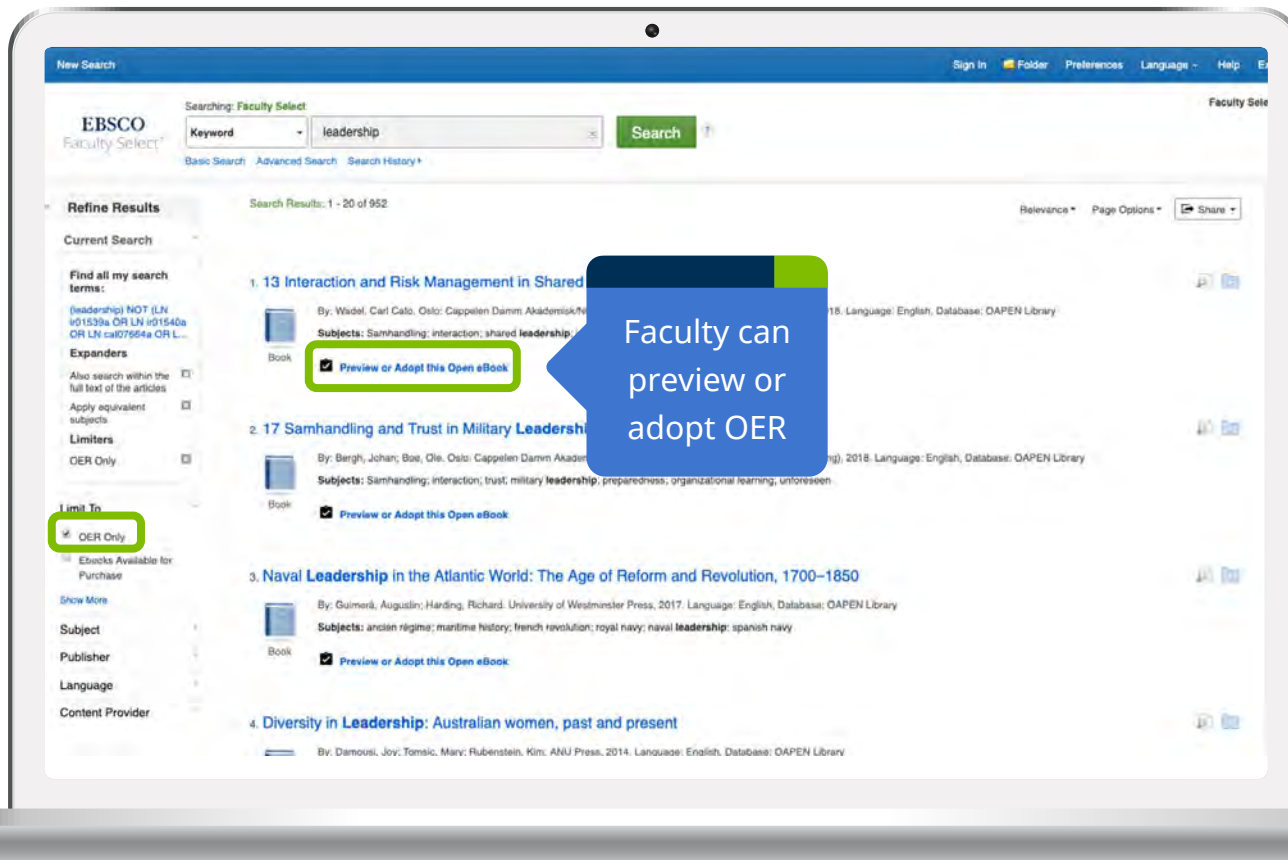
New Search

Sign In Folder Preferences Language Help E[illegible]

Faculty Sele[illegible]

EBSCO Faculty Select

Searching: Faculty Select

Keyword

leadership

Search

Basic Search Advanced Search Search History

Refine Results

Current Search

Find all my search terms:

(leadership) NOT (LN ir01539a OR LN ir01540a OR LN cat07664a OR L...

Expanders

Also search within the full text of the articles

Apply equivalent subjects

Limiters

OER Only

Limit To

OER Only

Ebooks Available for Purchase

Show More

Subject

Publisher

Language

Content Provider

Search Results: 1 - 20 of 952

Relevance Page Options Share

1. 13 Interaction and Risk Management in Shared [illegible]

By: Wadel, Carl Cato. Oslo: Cappelen Damm Akademisk/N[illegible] 18. Language: English, Database: OAPEN Library

Subjects: Samhandling; interaction; shared leadership; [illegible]

Book

Preview or Adopt this Open eBook

Faculty can preview or adopt OER

2. 17 Samhandling and Trust in Military Leadershi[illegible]

By: Bergh, Johan; Boe, Ole. Oslo: Cappelen Damm Akade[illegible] ng), 2018. Language: English, Database: OAPEN Library

Subjects: Samhandling; interaction; trust; military leadership; preparedness; organizational learning; unforeseen

Book

Preview or Adopt this Open eBook

3. Naval Leadership in the Atlantic World: The Age of Reform and Revolution, 1700–1850

By: Guimerá, Agustín; Harding, Richard. University of Westminster Press, 2017. Language: English, Database: OAPEN Library

Subjects: ancien régime; maritime history; french revolution; royal navy; naval leadership; spanish navy

Book

Preview or Adopt this Open eBook

4. Diversity in Leadership: Australian women, past and present

By: Damousi, Joy; Tomsic, Mary; Rubenstein, Kim. ANU Press, 2014. Language: English, Database: OAPEN Library